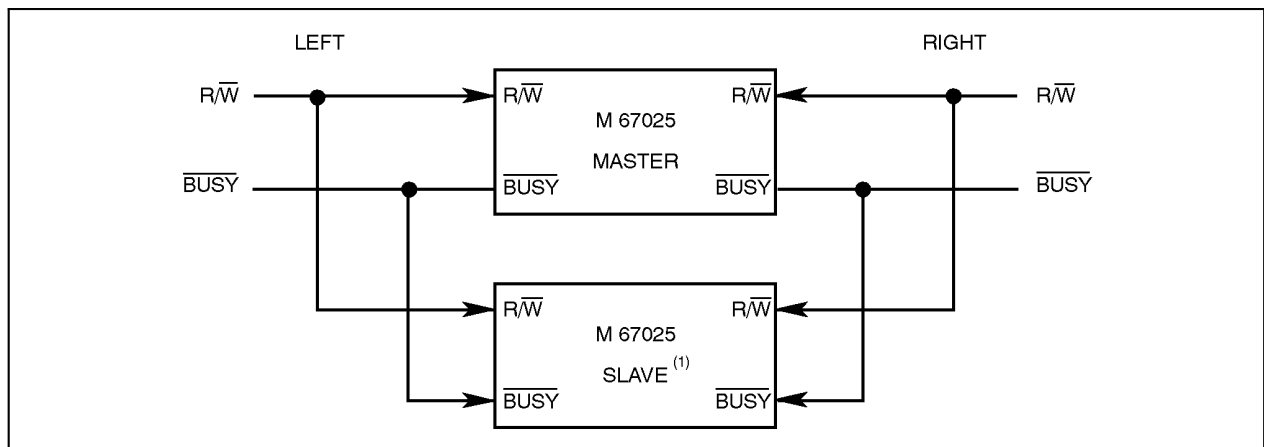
LEFT

RIGHT

$R/\overline{W}$

$R/\overline{W}$

M 67025

MASTER

$R/\overline{W}$

$R/\overline{W}$

$\overline{BUSY}$

$\overline{BUSY}$

$\overline{BUSY}$

$\overline{BUSY}$

$R/\overline{W}$

M 67025

SLAVE $^{(1)}$

$R/\overline{W}$

$\overline{BUSY}$

$\overline{BUSY}$